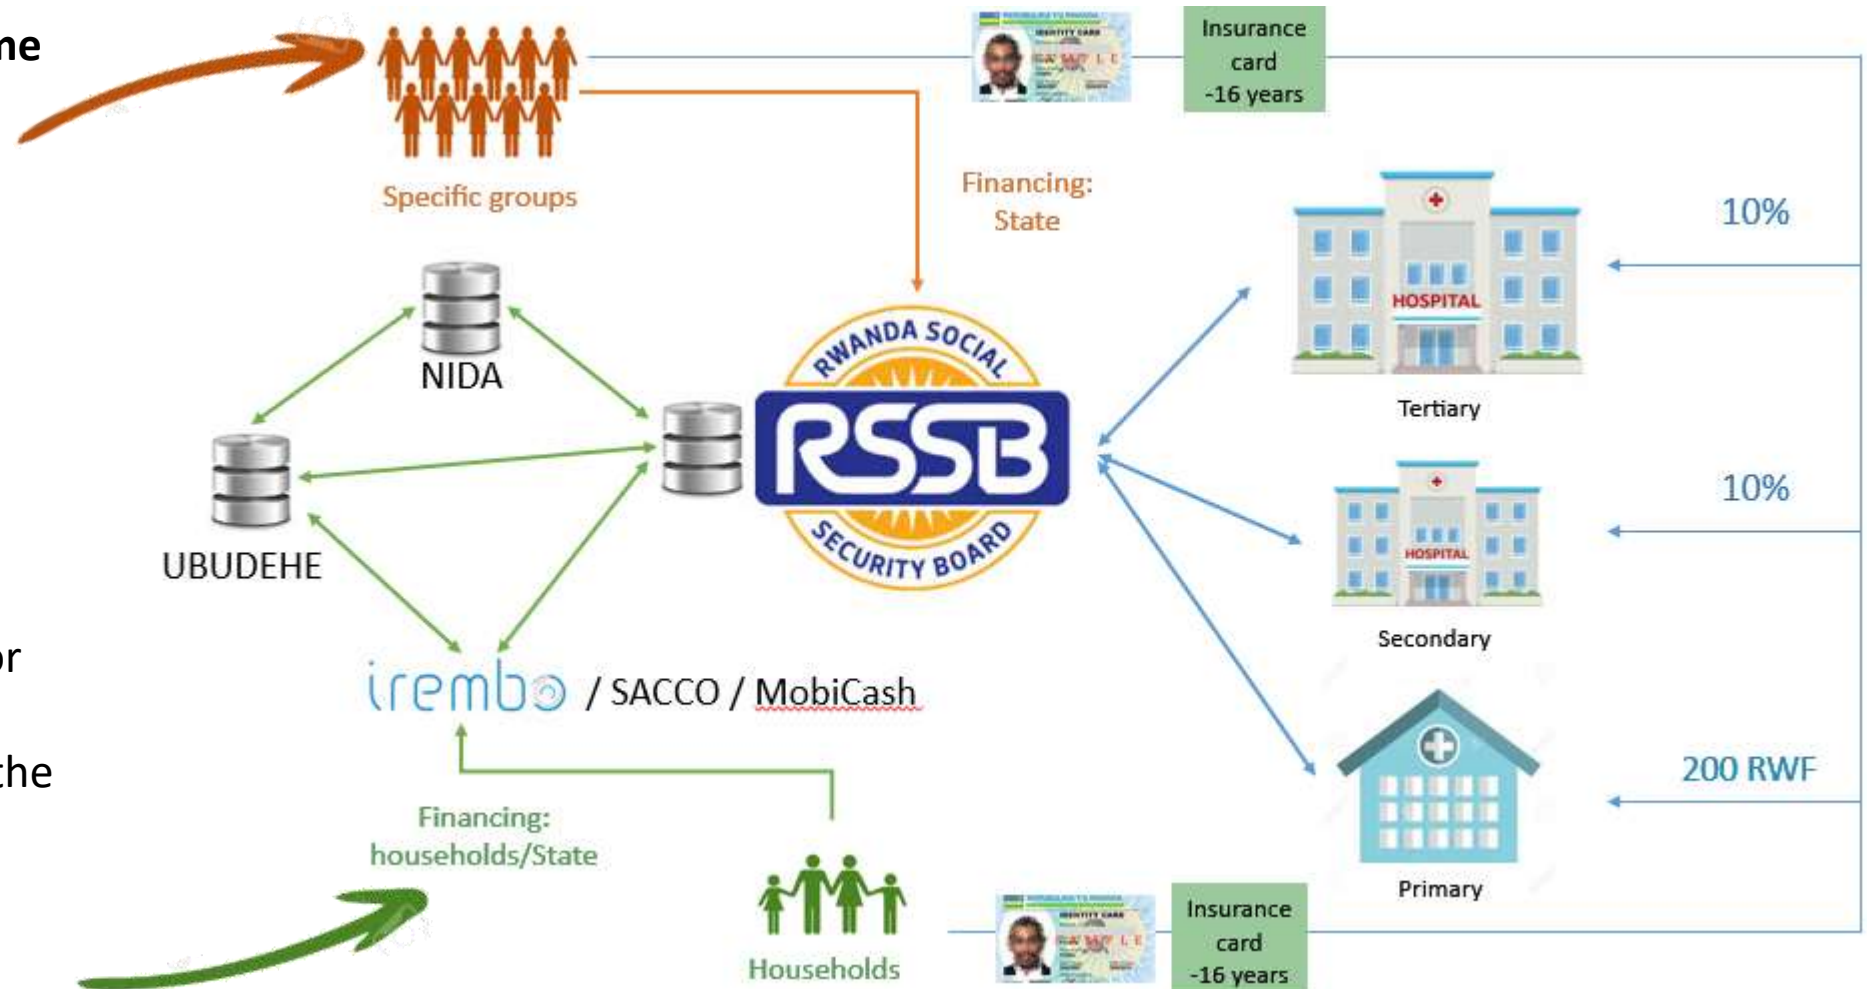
ne

Specific groups

Insurance card -16 years

Financing: State

NIDA

UBUDEHE

RWANDA SOCIAL RSSB SECURITY BOARD

HOSPITAL

Tertiary

10%

HOSPITAL

Secondary

10%

Primary

200 RWF

or

the

irembo / SACCO / MobiCash

Financing: households/State

Households

Insurance card -16 years